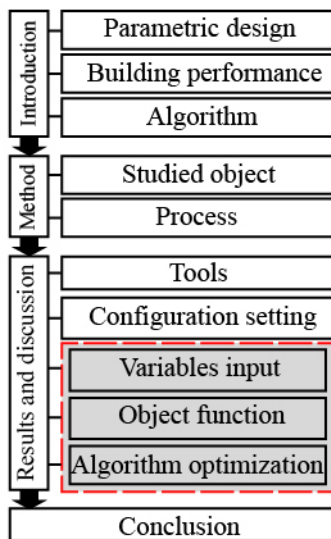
Introduction

Parametric design

Building performance

Algorithm

Method

Studied object

Process

Results and discussion

Tools

Configuration setting

Variables input

Object function

Algorithm optimization

Conclusion